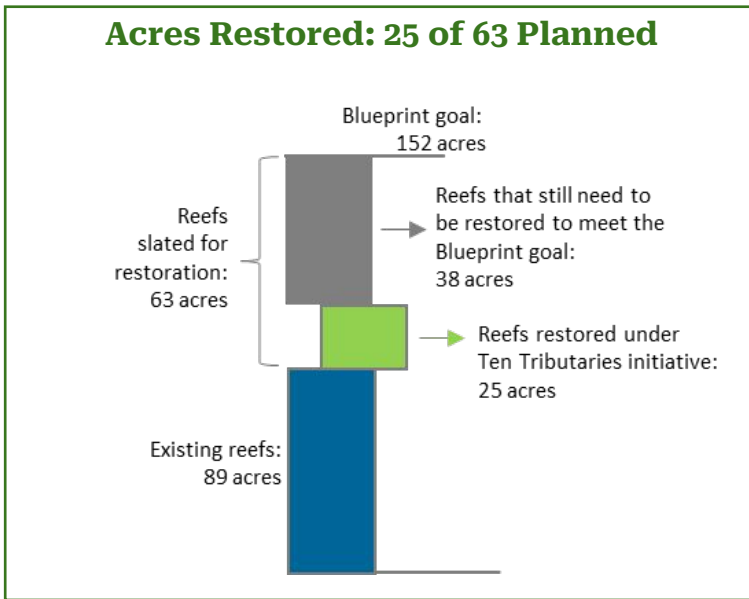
Acres Restored: 25 of 63 Planned

Blueprint goal: 152 acres

Reefs slated for restoration: 63 acres

Reefs that still need to be restored to meet the Blueprint goal: 38 acres

Reefs restored under Ten Tributaries initiative: 25 acres

Existing reefs: 89 acres